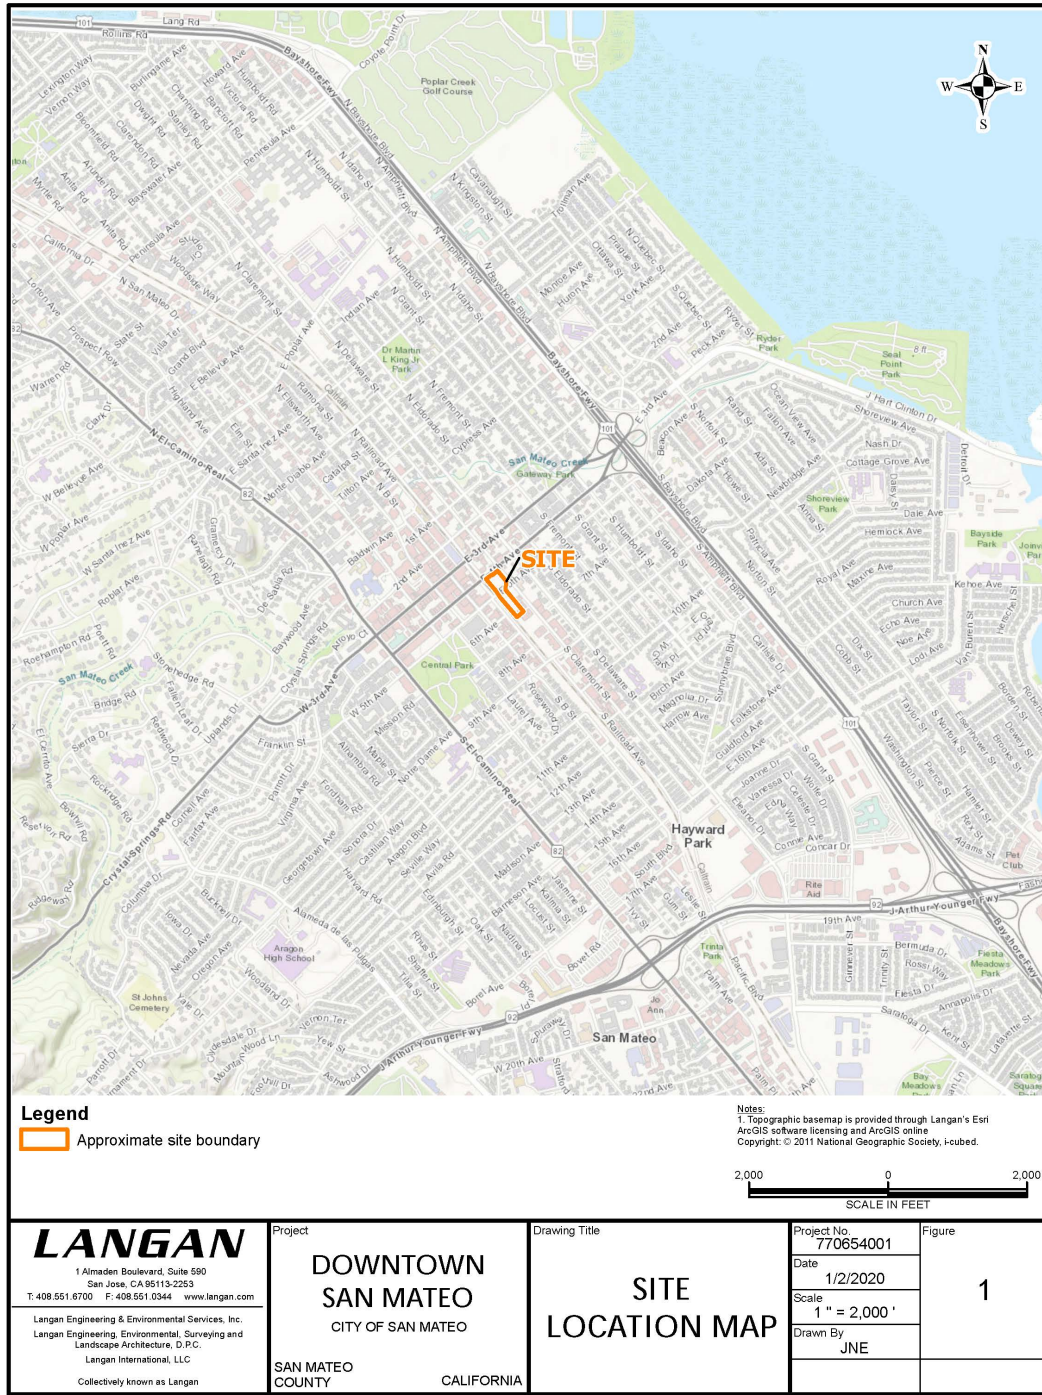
N
W E
S

Poplar Creek Golf Course

Lang Rd
Rollins Rd
Bayshore Fwy
Coyote Point Dr
Lexington Way
Vernon Way
Burlingame Ave
Howard Ave
Humboldt Rd
Victoria Rd
Bancroft Rd
Channing Rd
Stanley Rd
Dwight Rd
Clarendon Rd
Bloomfield Rd
Arundel Rd
Myrtle Rd
Anita Rd
Bayswater Ave
Peninsula Ave
N Humboldt St
N Idaho St
N Amphlett Blvd
N Bayshore Blvd
Cayanaugh St
N Kingston St
Tollman Ave
California Dr
Lorton Ave
Prospect Row
N San Mateo Dr
Woodside Way
State St
Villa Ter
N Claremont St
E Poplar Ave
Indian Ave
N Grant St
N Humboldt St
N Idaho St
Monte Ave
Hurl Ave
Prague St
Ottawa St
N Quebec St
York Ave
Ryder St
Ryder Park
2nd Ave
Peck Ave
Warren Rd
Grand Blvd
E Bellevue Ave
Highland Ave
Clark Dr
Dr Martin L King Jr Park
N Delaware St
N Eldorado St
N Fremont St
Cypress Ave
Ramona St
N Ellsworth Ave
Elm St
E Santa Inez Ave
Catalpa St
N Railroad Ave
N B St
Tilton Ave
San Mateo Creek Gateway Park
Bayshore Fwy
Seal Point Park
J Hart Clinton Dr
Shoreview Ave
Nash Dr
Cottage Grove Ave
Detroit Dr
N-El-Camino-Real
W Bellevue Ave
W Poplar Ave
W Santa Inez Ave
Monte Diablo Ave
Baldwin Ave
1st Ave
E-3rd-Ave
Ocean View Ave
Fallon Ave
Newbridge Ave
Dakota Ave
Beacon Ave
E 3rd Ave
Rand St
Shoreview Park
Dale Ave
Hemlock Ave
Bayside Park
SITE
Gramercy Dr
Ranleigh Rd
Poplar Ave
Roehampton Rd
Peninsula Ave
De Sabla Rd
Baywood Ave
Crystal Springs Rd
Arroyo Ct
2nd Ave
Fremont St
S Grant St
Eldorado St
7th Ave
S Humboldt St
S Idaho St
S Bayshore Blvd
S Amphlett Blvd
10th Ave
Norfolk St
Patricia Ave
Royal Ave
Maxine Ave
Kehoe Ave
Church Ave
Echo Ave
Noe Ave
Lodi Ave
Van Buren St
Dix St
Cobb St
San Mateo Creek
Stonehedge Rd
Bridge Rd
Redwood Dr
Fallen Leaf Dr
Uplands Dr
Central Park
W-3rd-Ave
6th Ave
8th Ave
Laurel Ave
Rosewood Dr
S B St
S Claremont St
S Delaware St
S Railroad Ave
Birch Ave
Magnolia Dr
Harrow Ave
Sunnybrae Blvd
Folkstone Ave
Carlisle Dr
Guildford Ave
E 16th Ave
Joanne Dr
Vanessa Dr
Leslie Dr
S Grant St
Wilbur Dr
Sierra Dr
El Cerrito Ave
Franklin St
W 5th Ave
Mission Rd
Alameda Rd
Maple St
Notre Dame Ave
9th Ave
S-El-Camino-Real
11th Ave
12th Ave
13th Ave
14th Ave
15th Ave
16th Ave
Fordham Rd
Parrott Dr
Virginia Ave
Rockridge Rd
Bowhill Rd
Crystal Springs Rd
Cornell Ave
Fairfax Ave
Georgetown Ave
Sonora Dr
Castilian Way
Aragon Blvd
Seville Way
Avila Rd
Hayward Park
Madison Ave
Bermuda Dr
Concar Dr
Rite Aid
Pet Club
Washington St
Taylor St
S Norfolk St
Pierce St
Hamlet St
Rex St
Adams St
Eisenhower St
Brooks St
Dewey St
Borden St
Crystal-Springs-Rd
Ridgeway Rd
Columbia Dr
Buckeye Dr
Iowa Dr
Nevada Ave
Oregon Ave
Aragon High School
Alameda de las Pulgas
Woodland Dr
Harvard Rd
Edinburgh St
Rhus St
Shafter St
Tulsa St
Oak St
Jamestown Ave
Kalmia St
Nadina St
Locust St
Bovet Rd
Borel Ave
Trinta Park
Palm Ave
Pacific Blvd
19th Ave
J-Arthur-Younger-Fwy
Bayshore-Fwy
Glenview St
Trinity St
Rossi Way
Fiesta Meadows Park
Fiesta Dr
Saratoga Dr
Annapolis Dr
Kent St
Lafayette St
St Johns Cemetery
Dartmouth Rd
Parrott Dr
Mountain Wood Ln
Yew St
Ashwood Dr
Vernon Ter
J-Arthur-Younger-Fwy
W 20th Ave
Stafford
Jo Ann
San Mateo
22nd Ave
Bay Meadows Park
Saratoga Square
Palm
101
82
92

Legend
Approximate site boundary

Notes:
1. Topographic basemap is provided through Langan's Esri ArcGIS software licensing and ArcGIS online
Copyright: © 2011 National Geographic Society, i-cubed.

2,000 0 2,000
SCALE IN FEET

LANGAN
1 Almaden Boulevard, Suite 590
San Jose, CA 95113-2253
T: 408.551.6700 F: 408.551.0344 www.langan.com

Langan Engineering & Environmental Services, Inc.
Langan Engineering, Environmental, Surveying and Landscape Architecture, D.P.C.
Langan International, LLC
Collectively known as Langan

Project
DOWNTOWN SAN MATEO
CITY OF SAN MATEO
SAN MATEO COUNTY CALIFORNIA

Drawing Title
SITE LOCATION MAP

Project No.
770654001
Date
1/2/2020
Scale
1 " = 2,000 '
Drawn By
JNE

Figure
1